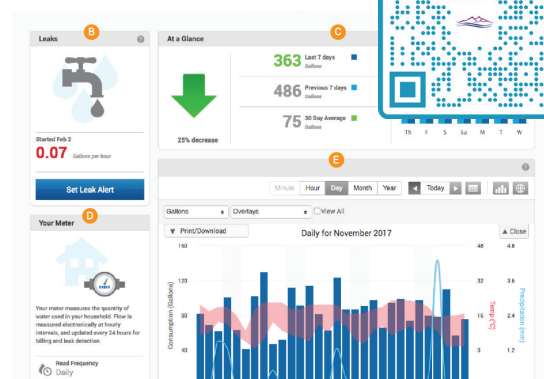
Leaks B

Started Feb 2

0.07 Gallons per hour

Set Leak Alert

Your Meter D

Your meter measures the quantity of water used in your household. Flow is measured electronically at hourly intervals, and updated every 24 hours for billing and leak detection.

Read Frequency
Daily

At a Glance C

25% decrease

363 Last 7 days Gallons

486 Previous 7 days Gallons

75 30 Day Average Gallons

Th F S S M T W

E

Minute Hour Day Month Year Today

Gallons Overlays View All

Print/Download

Daily for November 2017

Close

160
120
80
40

Consumption (Gallons)

Temp (°C)

Precipitation (mm)

48
32
16
0

4.8
3.6
2.4
1.2